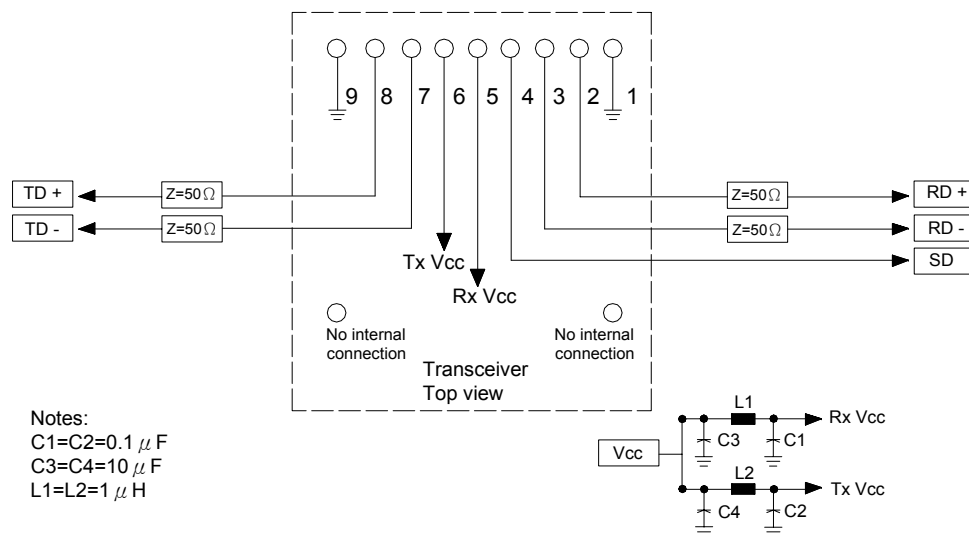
9 8 7 6 5 4 3 2 1

TD +
Z=50$\Omega$
TD -
Z=50$\Omega$

Z=50$\Omega$
RD +
Z=50$\Omega$
RD -
SD

Tx Vcc
Rx Vcc

No internal connection
No internal connection

Transceiver
Top view

Notes:
C1=C2=0.1 $\mu$F
C3=C4=10 $\mu$F
L1=L2=1 $\mu$H

Vcc
L1
C3
C1
Rx Vcc
L2
C4
C2
Tx Vcc